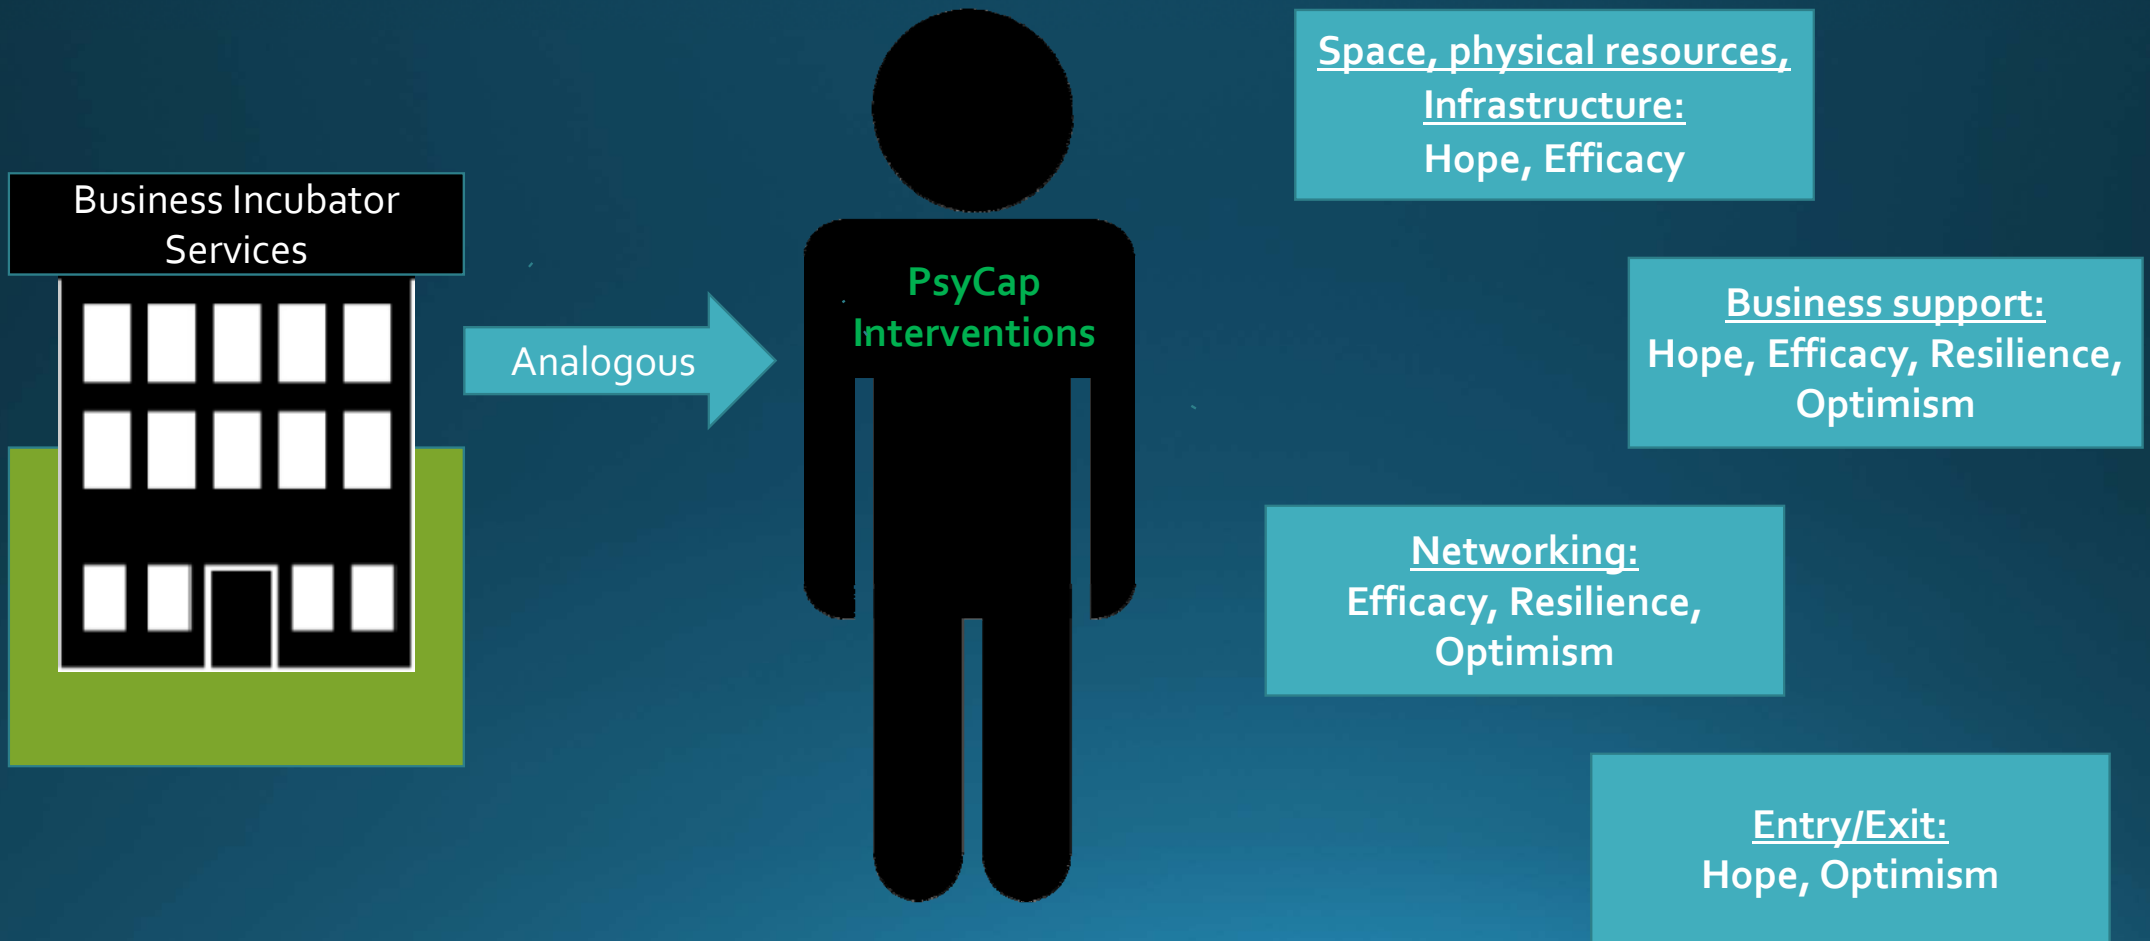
Business Incubator Services

Analogous

PsyCap Interventions

Space, physical resources, Infrastructure:
Hope, Efficacy

Business support:
Hope, Efficacy, Resilience, Optimism

Networking:
Efficacy, Resilience, Optimism

Entry/Exit:
Hope, Optimism